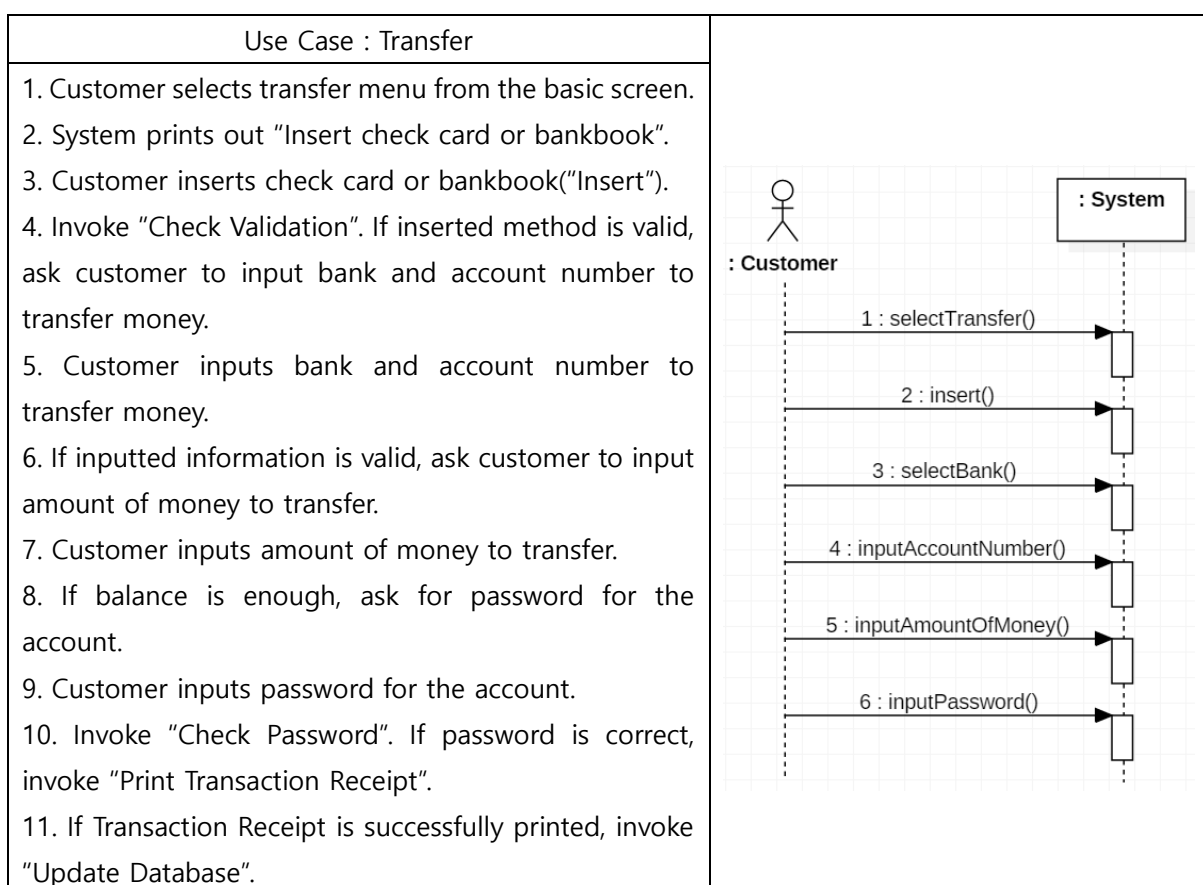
Use Case : Transfer

1. Customer selects transfer menu from the basic screen.
2. System prints out "Insert check card or bankbook".
3. Customer inserts check card or bankbook("Insert").
4. Invoke "Check Validation". If inserted method is valid, ask customer to input bank and account number to transfer money.
5. Customer inputs bank and account number to transfer money.
6. If inputted information is valid, ask customer to input amount of money to transfer.
7. Customer inputs amount of money to transfer.
8. If balance is enough, ask for password for the account.
9. Customer inputs password for the account.
10. Invoke "Check Password". If password is correct, invoke "Print Transaction Receipt".
11. If Transaction Receipt is successfully printed, invoke "Update Database".

: System
: Customer
1 : selectTransfer()
2 : insert()
3 : selectBank()
4 : inputAccountNumber()
5 : inputAmountOfMoney()
6 : inputPassword()